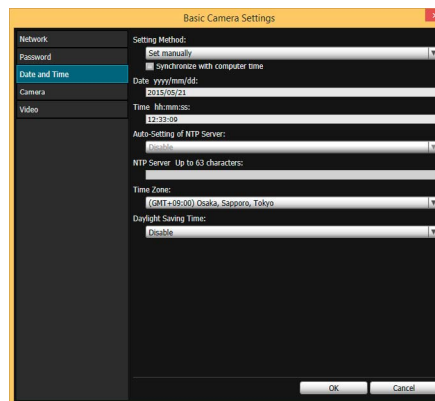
Basic Camera Settings

Network
Password
Date and Time
Camera
Video

Setting Method:
Set manually
Synchronize with computer time
Date yyyy/mm/dd:
2015/05/21
Time hh:mm:ss:
12:33:09
Auto-Setting of NTP Server:
Disable
NTP Server Up to 63 characters:
Time Zone:
(GMT+09:00) Osaka, Sapporo, Tokyo
Daylight Saving Time:
Disable

OK
Cancel